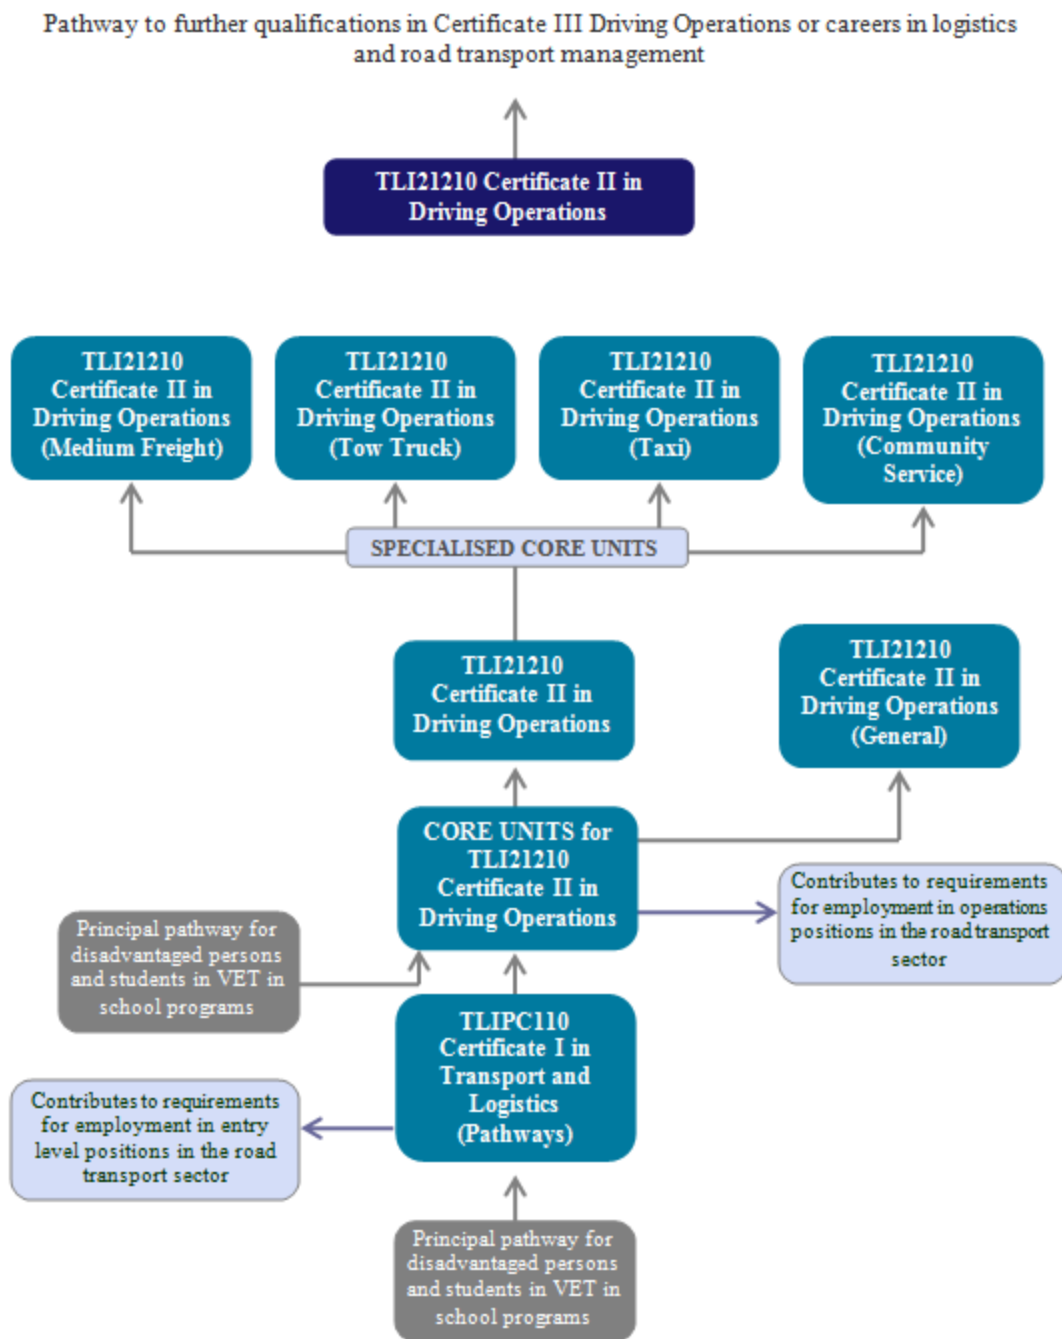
Pathway to further qualifications in Certificate III Driving Operations or careers in logistics and road transport management

TLI21210 Certificate II in Driving Operations

TLI21210 Certificate II in Driving Operations (Medium Freight)

TLI21210 Certificate II in Driving Operations (Tow Truck)

TLI21210 Certificate II in Driving Operations (Taxi)

TLI21210 Certificate II in Driving Operations (Community Service)

SPECIALISED CORE UNITS

TLI21210 Certificate II in Driving Operations

TLI21210 Certificate II in Driving Operations (General)

CORE UNITS for TLI21210 Certificate II in Driving Operations

Contributes to requirements for employment in operations positions in the road transport sector

Principal pathway for disadvantaged persons and students in VET in school programs

TLIPC110 Certificate I in Transport and Logistics (Pathways)

Contributes to requirements for employment in entry level positions in the road transport sector

Principal pathway for disadvantaged persons and students in VET in school programs